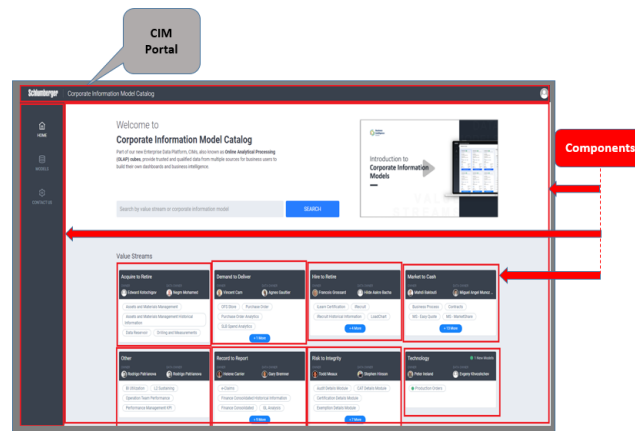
CIM Portal

Components

Schlumberger Corporate Information Model Catalog

HOME

MODELS

CONTACT US

Welcome to
Corporate Information Model Catalog
Part of our new Enterprise Data Platform, CIMs, also known as Online Analytical Processing (OLAP) cubes, provide trusted and qualified data from multiple sources for business users to build their own dashboards and business intelligence.

Introduction to Corporate Information Models

Search by value stream or corporate information model

SEARCH

Value Streams

Acquire to Retire
Edward Kotochigov
Magen Mohamed
Assets and Materials Management
Assets and Materials Management Historical Information
Data Reserve
Drilling and Measurements

Demand to Deliver
Vincent Caris
Agnes Gautier
VPS Store
Purchase Order
Purchase Order Analytics
SLB Spend Analytics
+ More

Hire to Retire
Francois Granaud
Hiba Aamo Bacha
Learn Certification
Recruit
Recruit Historical Information
LeadCert
+ More

Market to Cash
Mehdi Bakkali
Miguel Angel Munoz
Business Process
Contracts
MS - Easy Quote
MS - MarketShare
+ More

Other
Rodrigo Patrianova
Rodrigo Patrianova
BI Utilization
LS Sustaining
Operation Team Performance
Performance Management KPI

Record to Report
Helene Carlier
Gary Brammer
e-Quota
Finance Consolidated Historical Information
Finance Consolidated
GL Analysis
+ More

Risk to Integrity
Todd Meaux
Stephen Hixson
Audit Defects Module
CAT Defects Module
Certification Defects Module
Examination Defects Module
+ More

Technology
1 New Models
Peter Ireland
Evgeny Khvostichin
Production Instant